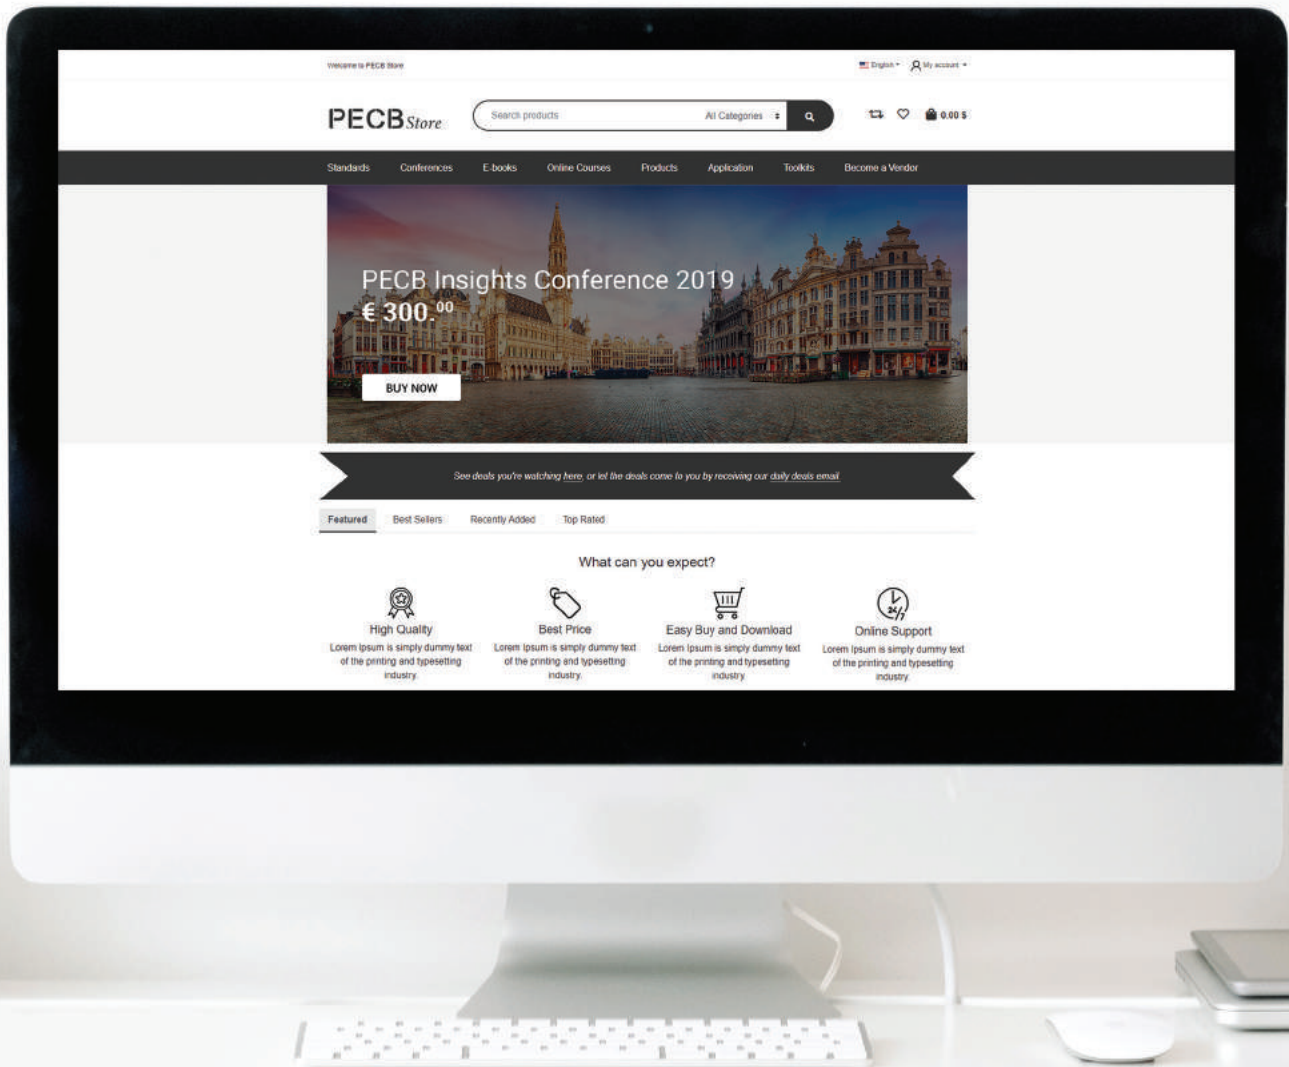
Welcome to PECB Store

English My account

PECB Store

Search products

All Categories

0.00 $

Standards Conferences E-books Online Courses Products Application Toolkits Become a Vendor

PECB Insights Conference 2019
€ 300.$^{00}$

BUY NOW

See deals you're watching here, or let the deals come to you by receiving our daily deals email

Featured Best Sellers Recently Added Top Rated

What can you expect?

High Quality
Lorem Ipsum is simply dummy text of the printing and typesetting industry.

Best Price
Lorem Ipsum is simply dummy text of the printing and typesetting industry.

Easy Buy and Download
Lorem Ipsum is simply dummy text of the printing and typesetting industry.

24/7

Online Support
Lorem Ipsum is simply dummy text of the printing and typesetting industry.